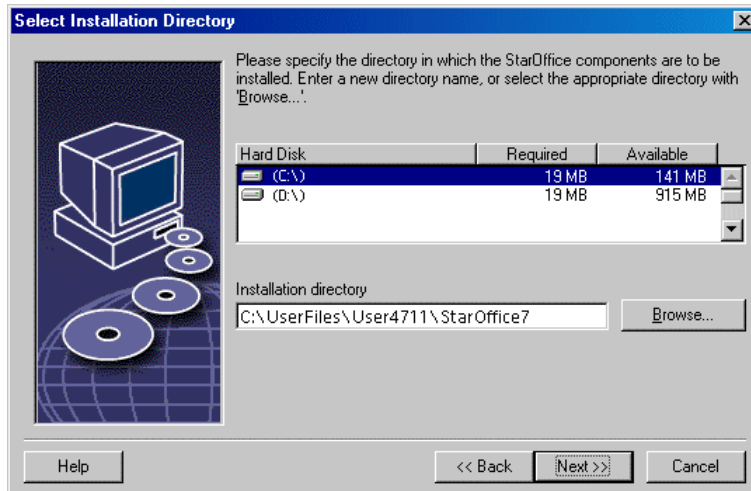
Select Installation Directory

Please specify the directory in which the StarOffice components are to be installed. Enter a new directory name, or select the appropriate directory with 'Browse...'.

| Hard Disk | Required | Available |
|---|---|---|
| (C:\) | 19 MB | 141 MB |
| (D:\) | 19 MB | 915 MB |

Installation directory

C:\UserFiles\User4711\StarOffice7

Browse...

Help

<< Back

Next >>

Cancel